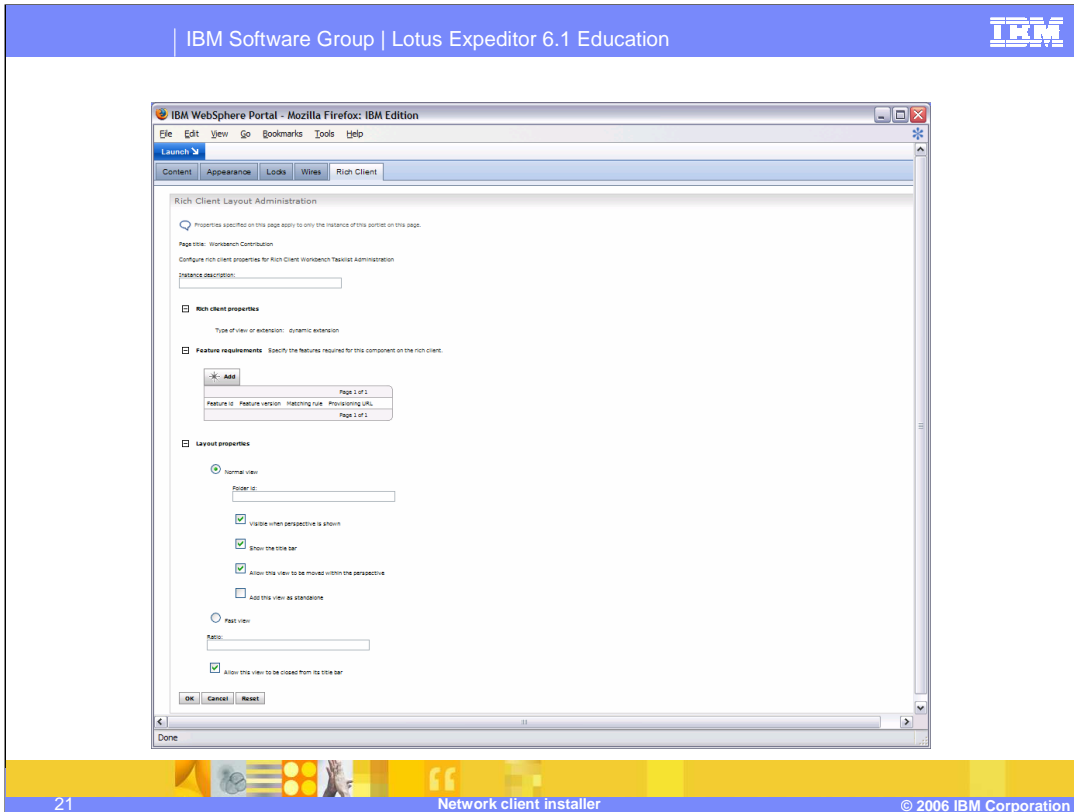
IBM Software Group | Lotus Expeditor 6.1 Education

IBM

IBM WebSphere Portal - Mozilla Firefox: IBM Edition

File Edit View Go Bookmarks Tools Help

Launch

Content | Appearance | Locks | Wires | Rich Client

Rich Client Layout Administration

Properties specified on this page apply to only the instance of this portlet on this page.

Page title: Workbench Contribution

Configure rich client properties for Rich Client Workbench Tasklist Administration

Instance description:

Rich client properties

Type of view or extension: dynamic extension

Feature requirements Specify the features required for this component on the rich client.

Add

Page 1 of 1

| Feature id | Feature version | Matching rule | Provisioning URL |
|---|---|---|---|

Page 1 of 1

Layout properties

Normal view

Folder id:

Visible when perspective is shown

Show the title bar

Allow this view to be moved within the perspective

Add this view as standalone

Fast view

Ratio:

Allow this view to be closed from its title bar

OK Cancel Reset

Done

21 Network client installer © 2006 IBM Corporation